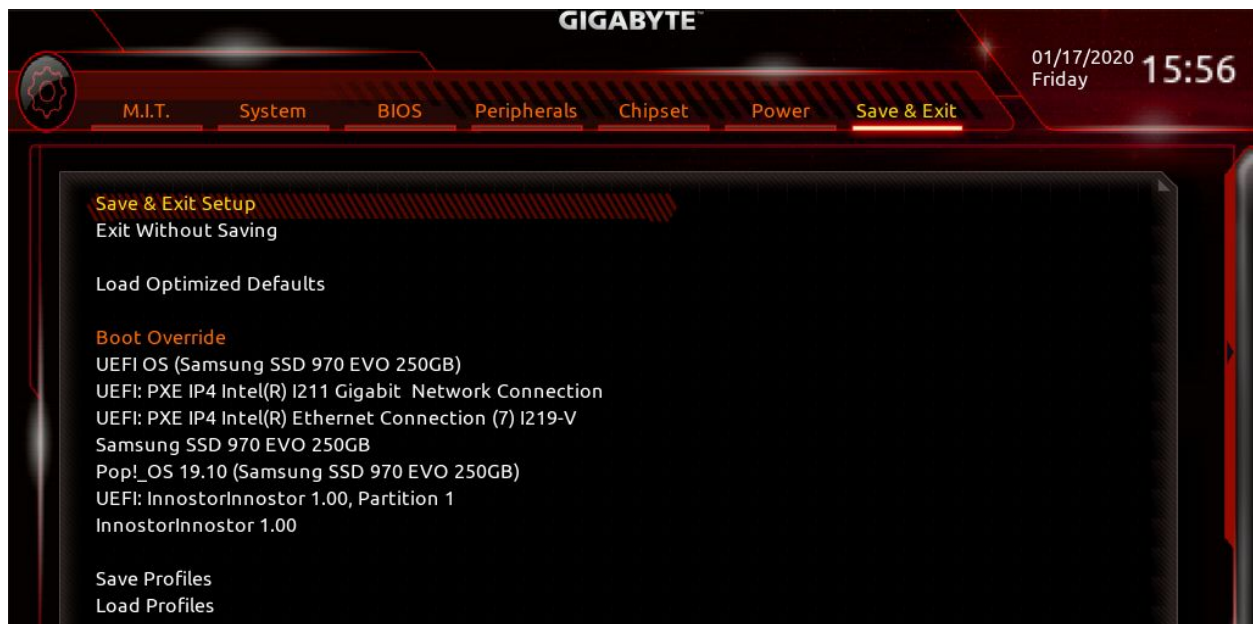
GIGABYTE

01/17/2020 Friday 15:56

M.I.T. System BIOS Peripherals Chipset Power Save & Exit

Save & Exit Setup
Exit Without Saving

Load Optimized Defaults

Boot Override
UEFI OS (Samsung SSD 970 EVO 250GB)
UEFI: PXE IP4 Intel(R) I211 Gigabit Network Connection
UEFI: PXE IP4 Intel(R) Ethernet Connection (7) I219-V
Samsung SSD 970 EVO 250GB
Pop!_OS 19.10 (Samsung SSD 970 EVO 250GB)
UEFI: InnostorInnostor 1.00, Partition 1
InnostorInnostor 1.00

Save Profiles
Load Profiles